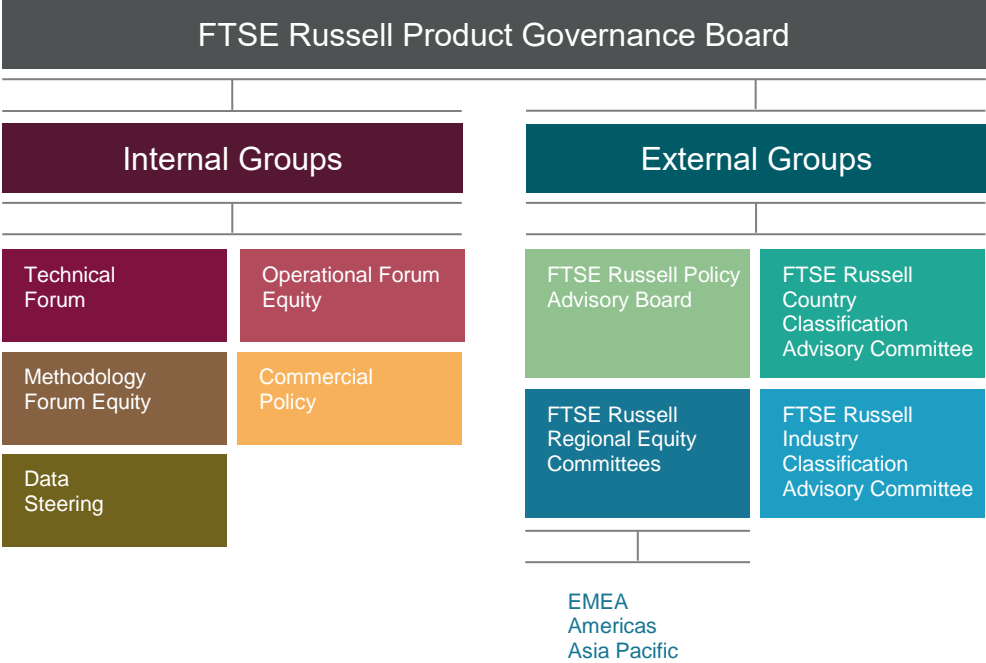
FTSE Russell Product Governance Board

Internal Groups

Technical Forum

Operational Forum Equity

Methodology Forum Equity

Commercial Policy

Data Steering

External Groups

FTSE Russell Policy Advisory Board

FTSE Russell Country Classification Advisory Committee

FTSE Russell Regional Equity Committees

FTSE Russell Industry Classification Advisory Committee

EMEA
Americas
Asia Pacific